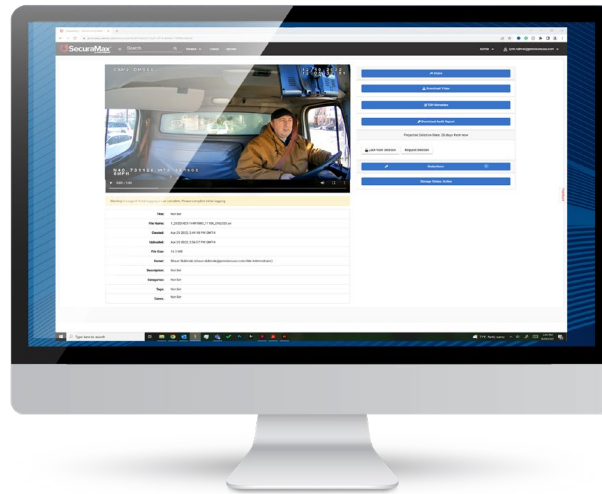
SecuraMax

Search

Title:
File Name:
Created:
Uploaded:
File Size:
Owner:
Description:
Categories:
Tags:
Cases:

Not Set
Not Set
Not Set
Not Set
Not Set

Download Video
Projected Deletion Date:
Add Hold
Request Deletion
Redactions
Manage Hidden Access

Type here to search